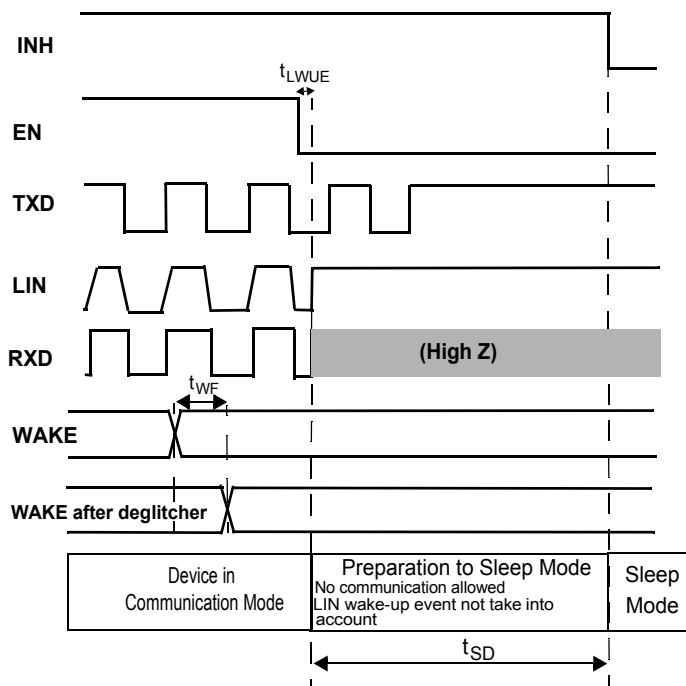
INH

$t_{LWUE}$

EN

TXD

LIN

RXD

(High Z)

$t_{WF}$

WAKE

WAKE after deglitcher

| Device in Communication Mode | Preparation to Sleep Mode<br>No communication allowed<br>LIN wake-up event not take into account | Sleep Mode |
|---|---|---|

$t_{SD}$